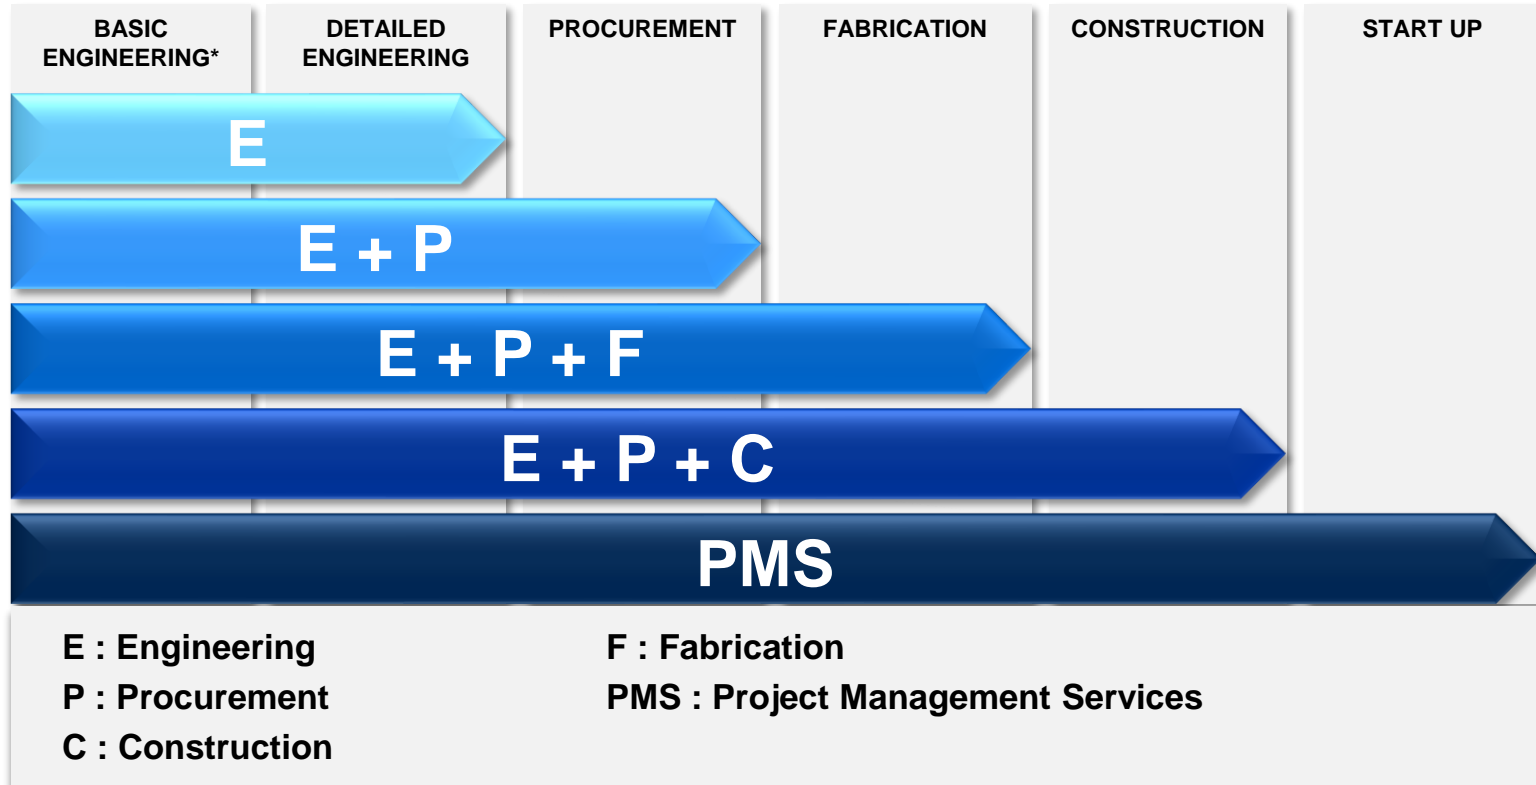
BASIC ENGINEERING*

DETAILED ENGINEERING

PROCUREMENT

FABRICATION

CONSTRUCTION

START UP

E

E + P

E + P + F

E + P + C

PMS

E : Engineering

P : Procurement

C : Construction

F : Fabrication

PMS : Project Management Services